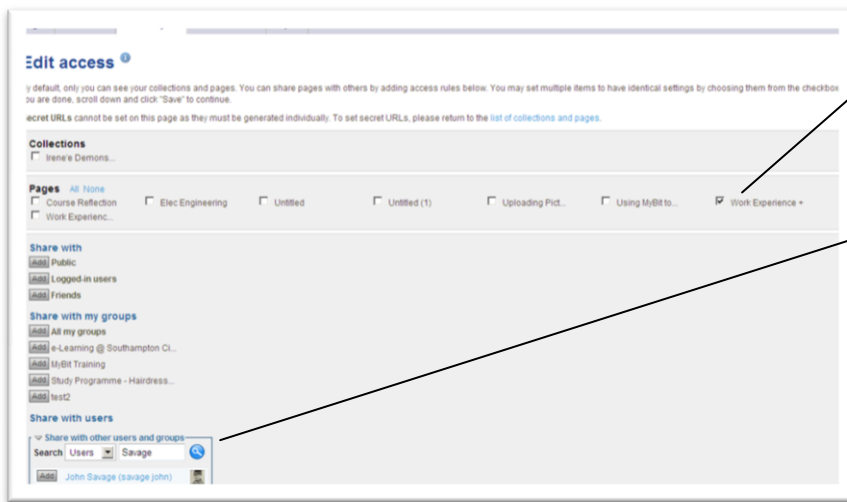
Edit access

y default, only you can see your collections and pages. You can share pages with others by adding access rules below. You may set multiple items to have identical settings by choosing them from the checkbox ou are done, scroll down and click "Save" to continue.

ecret URLs cannot be set on this page as they must be generated individually. To set secret URLs, please return to the list of collections and pages.

Collections
Irene's Demons...

Pages All None
Course Reflection
Elec Engineering
Untitled
Untitled (1)
Uploading Pict...
Using MyBit to...
Work Experience *
Work Experienc...

Share with
Add Public
Add Logged-in users
Add Friends

Share with my groups
Add All my groups
Add e-Learning @ Southampton Ci...
Add MyBit Training
Add Study Programme - Hairdress...
Add test2

Share with users
Share with other users and groups
Search Users Savage
Add John Savage (savage john)